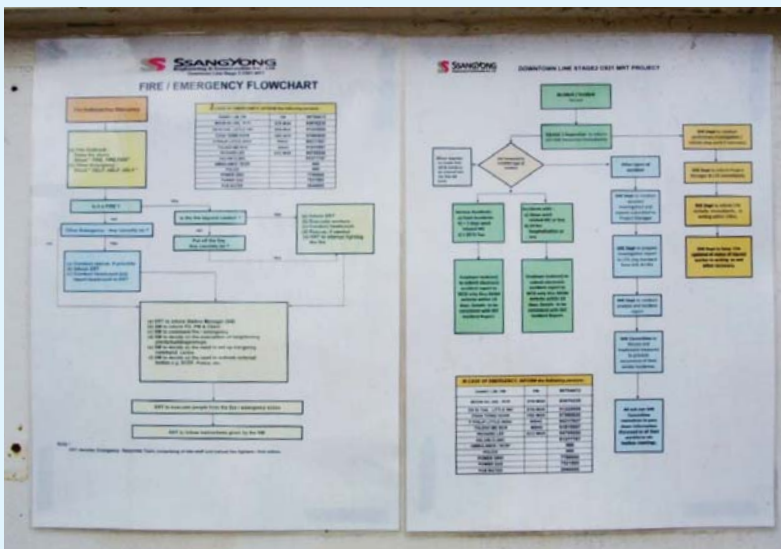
SSANGYONG

FIRE / EMERGENCY FLOWCHART

Is it a FIRE ?

Is the fire beyond control ?

Pull off the fire

ERT to move out people from the fire / emergency scene

ERT to follow instructions given by the SM

Note :

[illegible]

SSANGYONG

DOWNTOWN LINE STAGE2 C921 MRT PROJECT

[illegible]